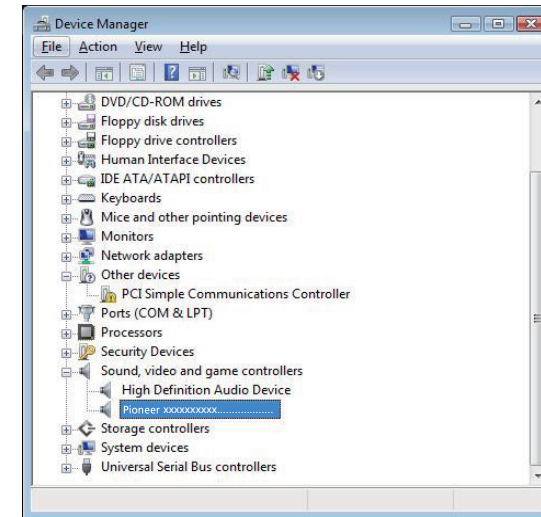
Device Manager

File Action View Help

DVD/CD-ROM drives
Floppy disk drives
Floppy drive controllers
Human Interface Devices
IDE ATA/ATAPI controllers
Keyboards
Mice and other pointing devices
Monitors
Network adapters
Other devices
PCI Simple Communications Controller
Ports (COM & LPT)
Processors
Security Devices
Sound, video and game controllers
High Definition Audio Device
Pioneer xxxxxxxxxx.................
Storage controllers
System devices
Universal Serial Bus controllers